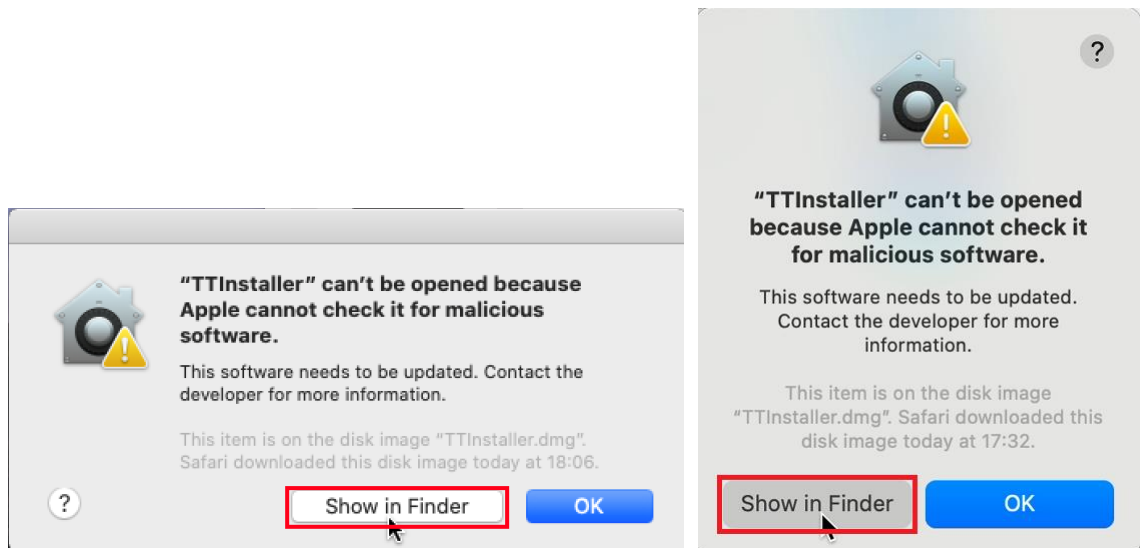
“TTInstaller” can’t be opened because Apple cannot check it for malicious software.

This software needs to be updated. Contact the developer for more information.

This item is on the disk image “TTInstaller.dmg”. Safari downloaded this disk image today at 18:06.

?

Show in Finder

OK

?

“TTInstaller” can’t be opened because Apple cannot check it for malicious software.

This software needs to be updated. Contact the developer for more information.

This item is on the disk image “TTInstaller.dmg”. Safari downloaded this disk image today at 17:32.

Show in Finder

OK